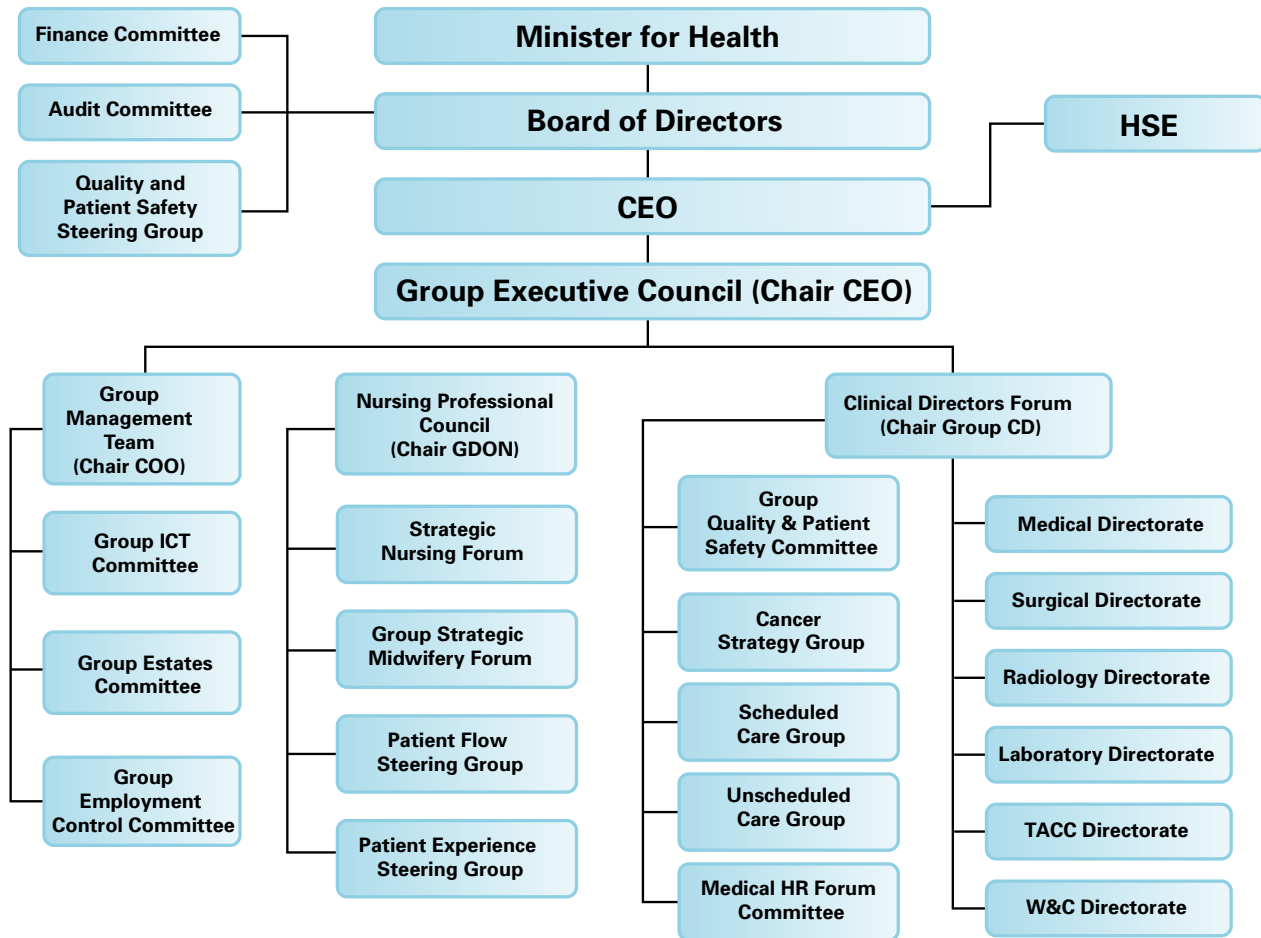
Finance Committee

Audit Committee

Quality and Patient Safety Steering Group

Minister for Health

Board of Directors

HSE

CEO

Group Executive Council (Chair CEO)

Group Management Team (Chair COO)

Group ICT Committee

Group Estates Committee

Group Employment Control Committee

Nursing Professional Council (Chair GDON)

Strategic Nursing Forum

Group Strategic Midwifery Forum

Patient Flow Steering Group

Patient Experience Steering Group

Clinical Directors Forum (Chair Group CD)

Group Quality & Patient Safety Committee

Cancer Strategy Group

Scheduled Care Group

Unscheduled Care Group

Medical HR Forum Committee

Medical Directorate

Surgical Directorate

Radiology Directorate

Laboratory Directorate

TACC Directorate

W&C Directorate